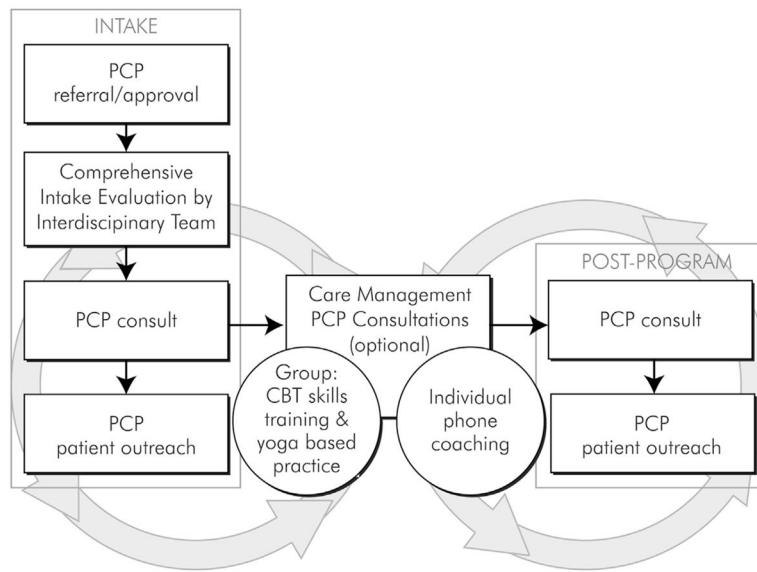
INTAKE

PCP referral/approval

Comprehensive Intake Evaluation by Interdisciplinary Team

PCP consult

PCP patient outreach

Care Management PCP Consultations (optional)

Group: CBT skills training & yoga based practice

Individual phone coaching

POST-PROGRAM

PCP consult

PCP patient outreach